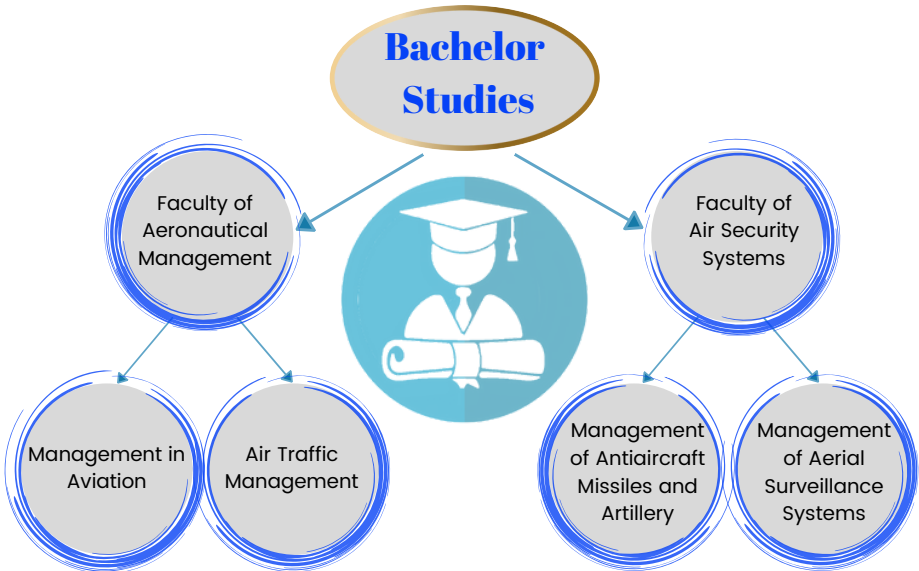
Bachelor Studies

Faculty of Aeronautical Management

Faculty of Air Security Systems

Management in Aviation

Air Traffic Management

Management of Antiaircraft Missiles and Artillery

Management of Aerial Surveillance Systems